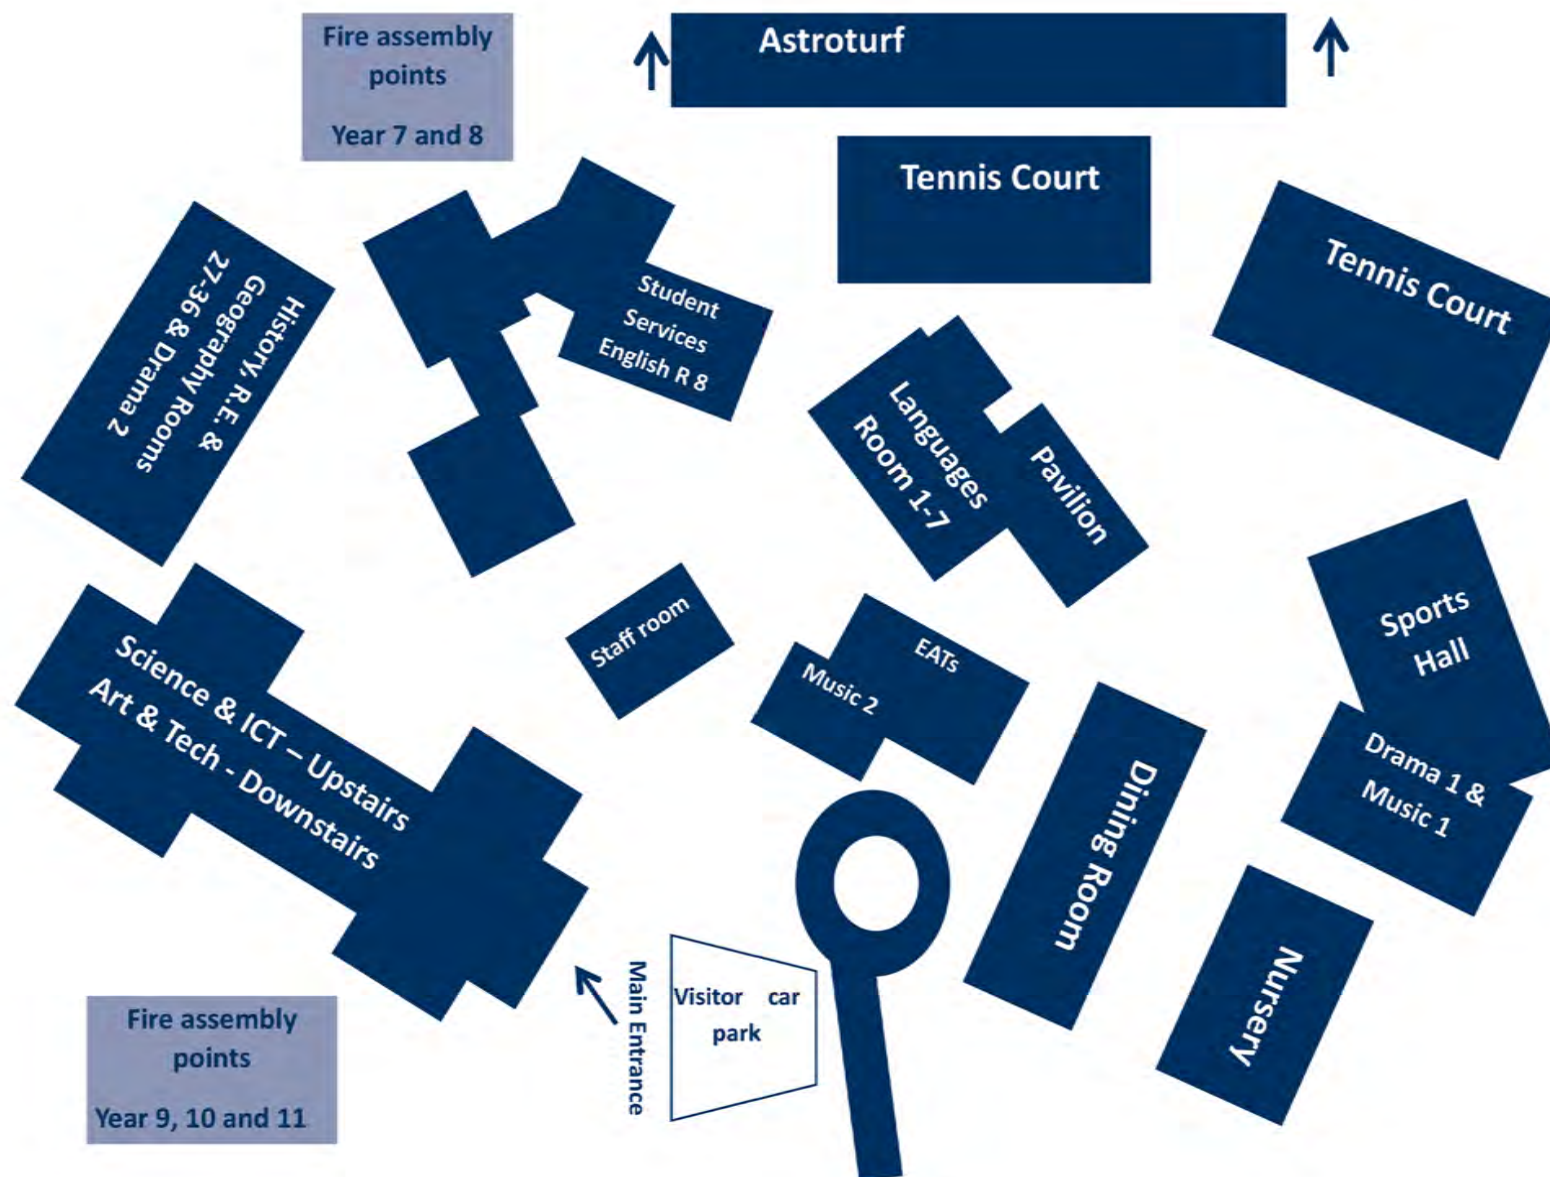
Fire assembly points

Year 7 and 8

Astroturf

Tennis Court

History, R.E. & Geography Rooms 27-36 & Drama 2

Student Services English R 8

Tennis Court

Languages Room 1-7

Pavilion

Sports Hall

Staff room

EATs

Music 2

Science & ICT – Upstairs
Art & Tech - Downstairs

Drama 1 & Music 1

Dining Room

Main Entrance

Visitor car park

Nursery

Fire assembly points

Year 9, 10 and 11